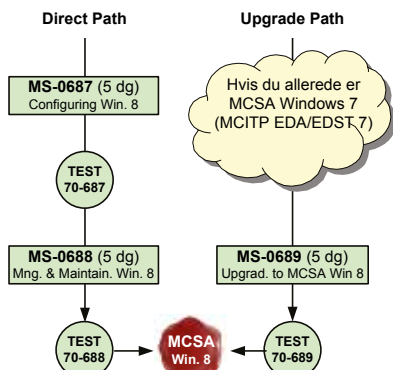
Direct Path

Upgrade Path

MS-0687 (5 dg)
Configuring Win. 8

Hvis du allerede er MCSA Windows 7 (MCITP EDA/EDST 7)

TEST 70-687

MS-0688 (5 dg)
Mng. & Maintain. Win. 8

MS-0689 (5 dg)
Upgrad. to MCSA Win 8

TEST 70-688

MCSA Win. 8

TEST 70-689